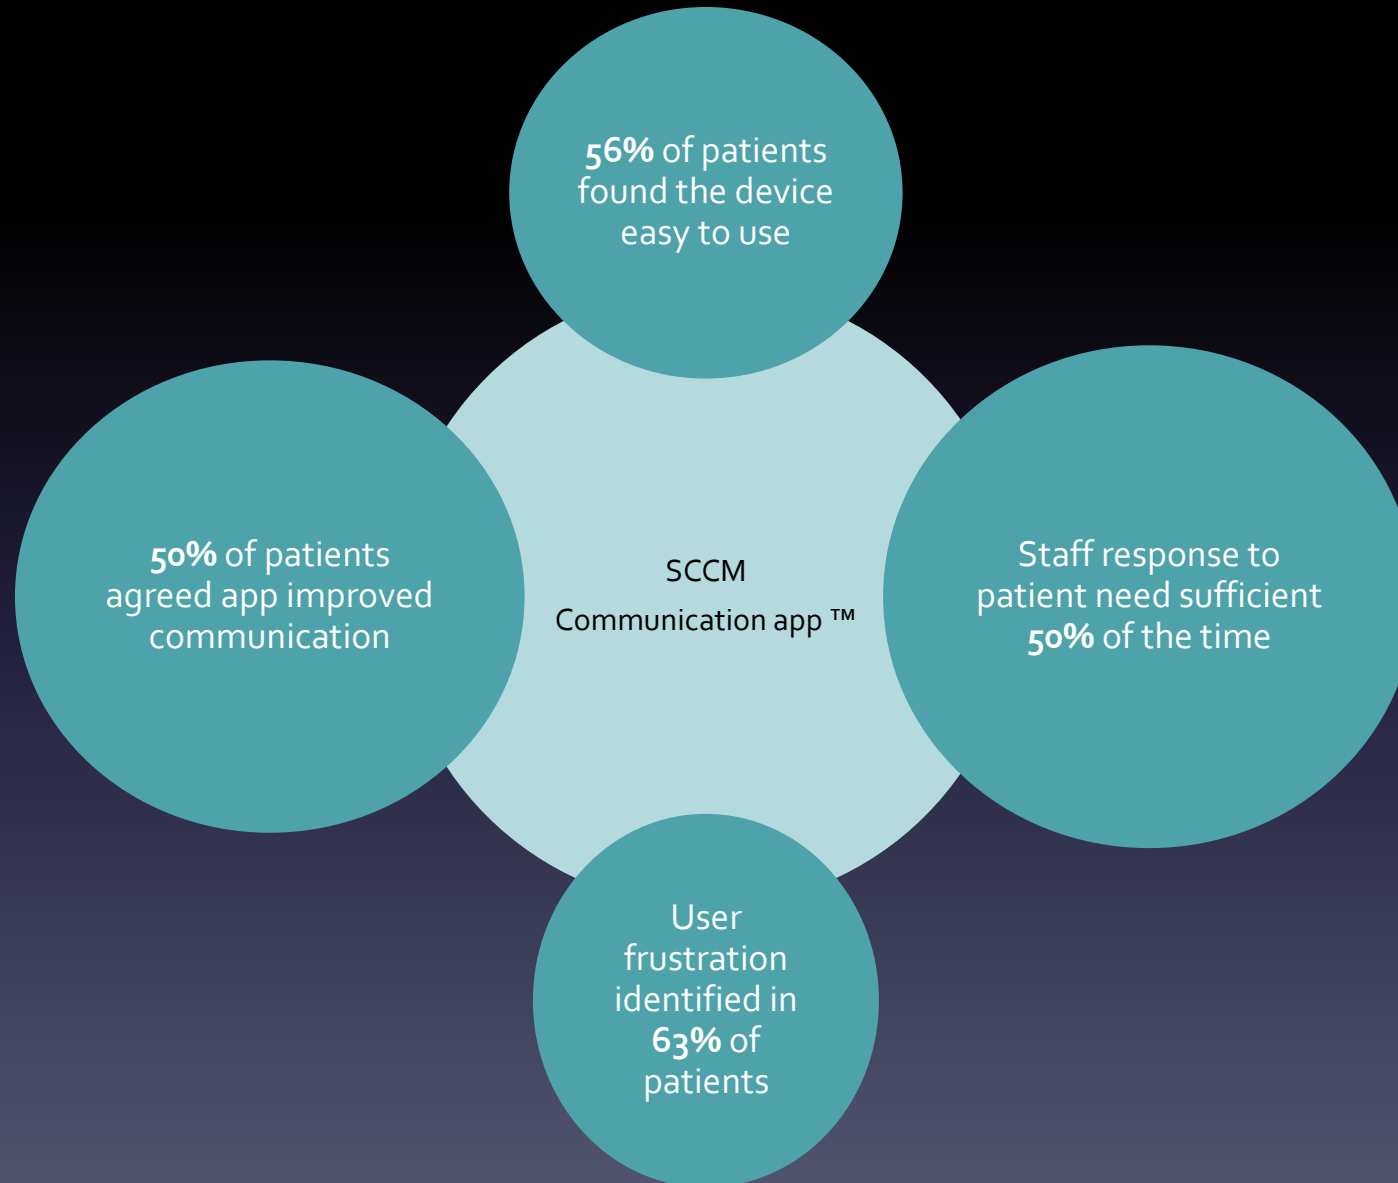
56% of patients found the device easy to use

50% of patients agreed app improved communication

SCCM
Communication app ™

Staff response to patient need sufficient 50% of the time

User frustration identified in 63% of patients